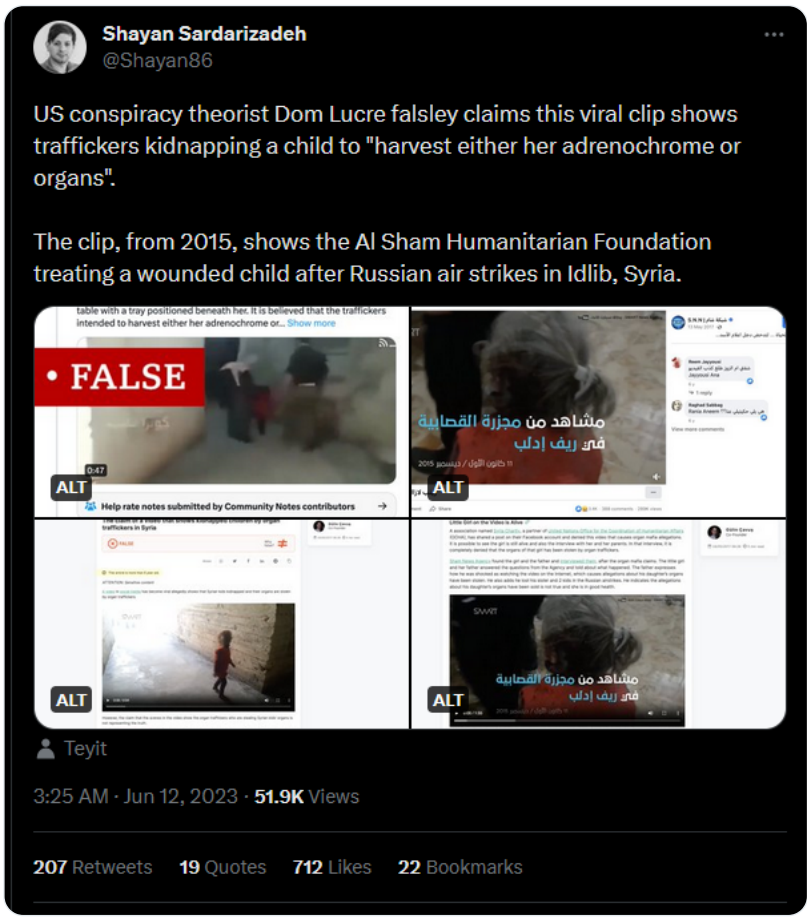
Shayan Sardarizadeh
@Shayan86

US conspiracy theorist Dom Lucre falsley claims this viral clip shows traffickers kidnapping a child to "harvest either her adrenochrome or organs".

The clip, from 2015, shows the Al Sham Humanitarian Foundation treating a wounded child after Russian air strikes in Idlib, Syria.

table with a tray positioned beneath her. It is believed that the traffickers intended to harvest either her adrenochrome or... Show more

• FALSE

0:47

ALT

Help rate notes submitted by Community Notes contributors

مشاهد من مجزرة القصابية
في ريف إدلب

ALT

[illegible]

ALT

مشاهد من مجزرة القصابية
في ريف إدلب

ALT

Teyit

3:25 AM · Jun 12, 2023 · 51.9K Views

207 Retweets 19 Quotes 712 Likes 22 Bookmarks